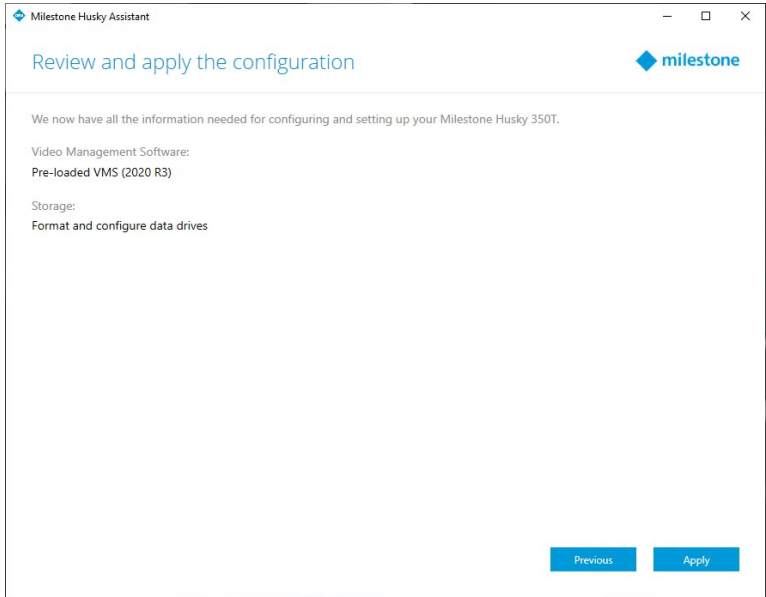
Milestone Husky Assistant

Review and apply the configuration

milestone

We now have all the information needed for configuring and setting up your Milestone Husky 350T.

Video Management Software:

Pre-loaded VMS (2020 R3)

Storage:

Format and configure data drives

Previous

Apply